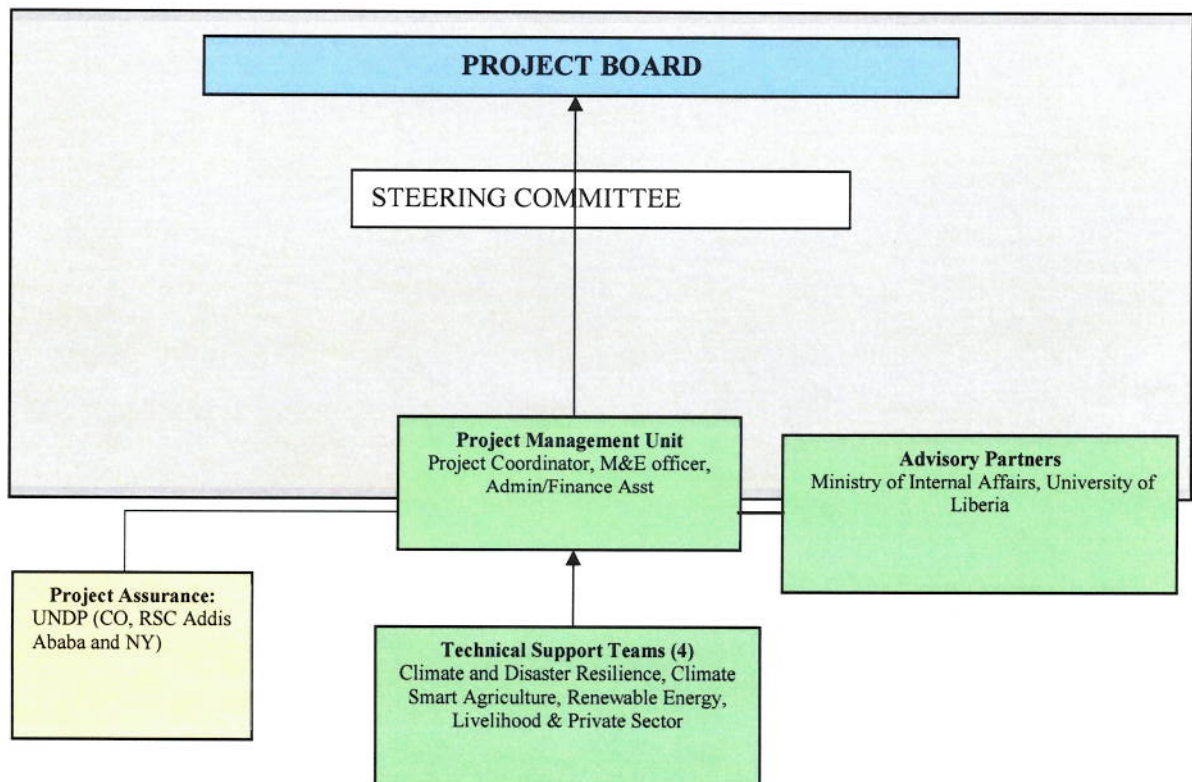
PROJECT BOARD

STEERING COMMITTEE

Project Management Unit
Project Coordinator, M&E officer, Admin/Finance Asst

Advisory Partners
Ministry of Internal Affairs, University of Liberia

Project Assurance:
UNDP (CO, RSC Addis Ababa and NY)

Technical Support Teams (4)
Climate and Disaster Resilience, Climate Smart Agriculture, Renewable Energy, Livelihood & Private Sector